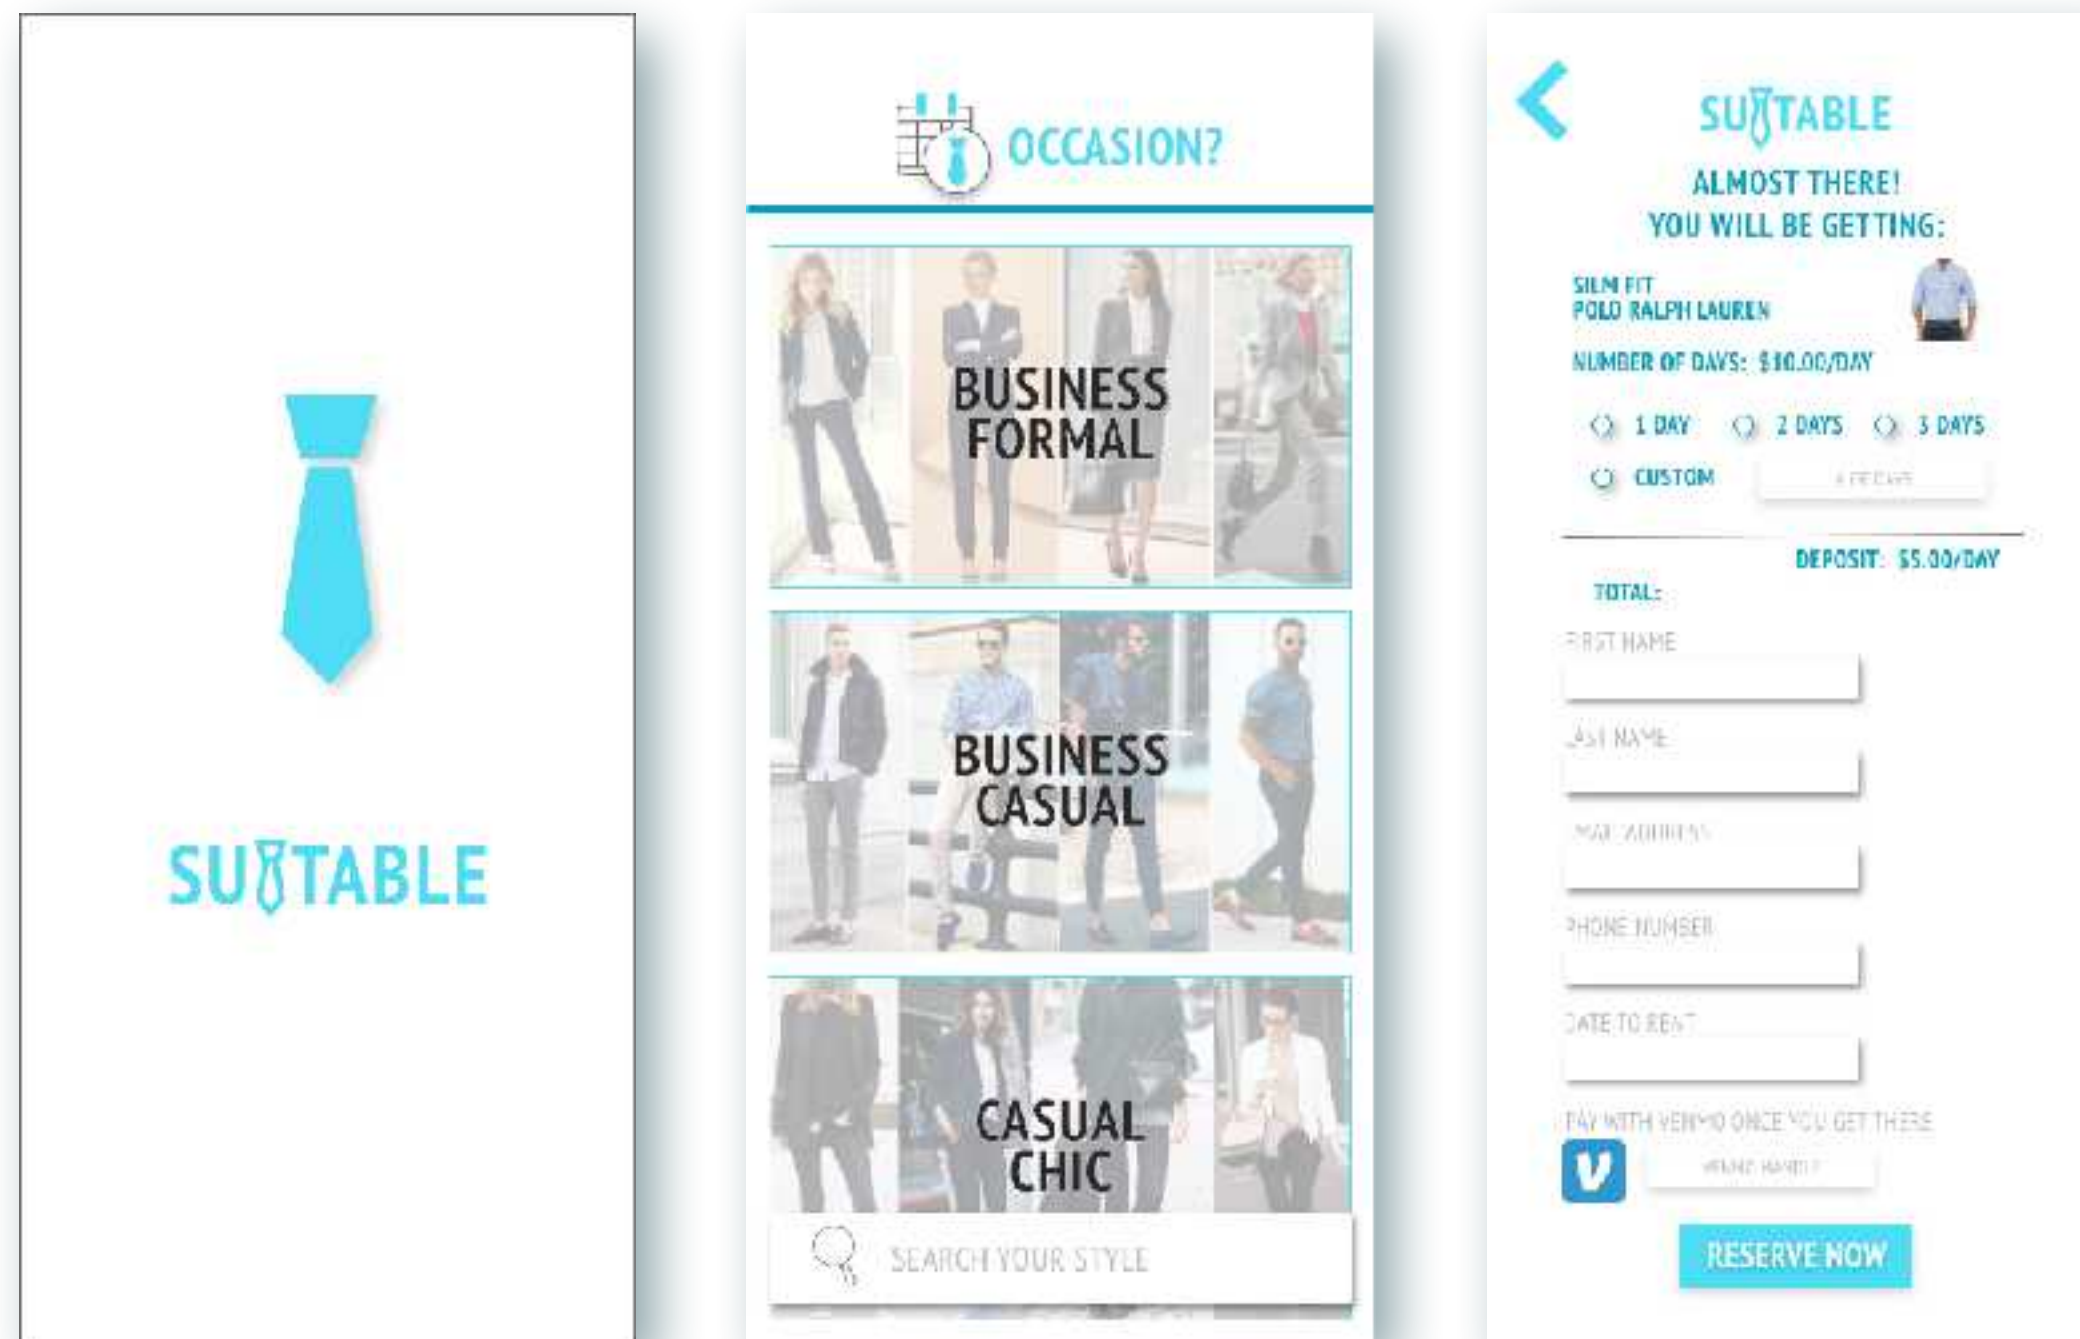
SUITABLE

OCCASION?

BUSINESS FORMAL

BUSINESS CASUAL

CASUAL CHIC

SEARCH YOUR STYLE

SUITABLE

ALMOST THERE!
YOU WILL BE GETTING:

SILM FIT
POLO RALPH LAUREN

NUMBER OF DAYS: $10.00/DAY

1 DAY 2 DAYS 3 DAYS

CUSTOM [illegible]

DEPOSIT: $5.00/DAY

TOTAL:

FIRST NAME

LAST NAME

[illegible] ADDRESS

PHONE NUMBER

DATE TO RENT

PAY WITH VENMO ONCE YOU GET THERE

V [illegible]

RESERVE NOW